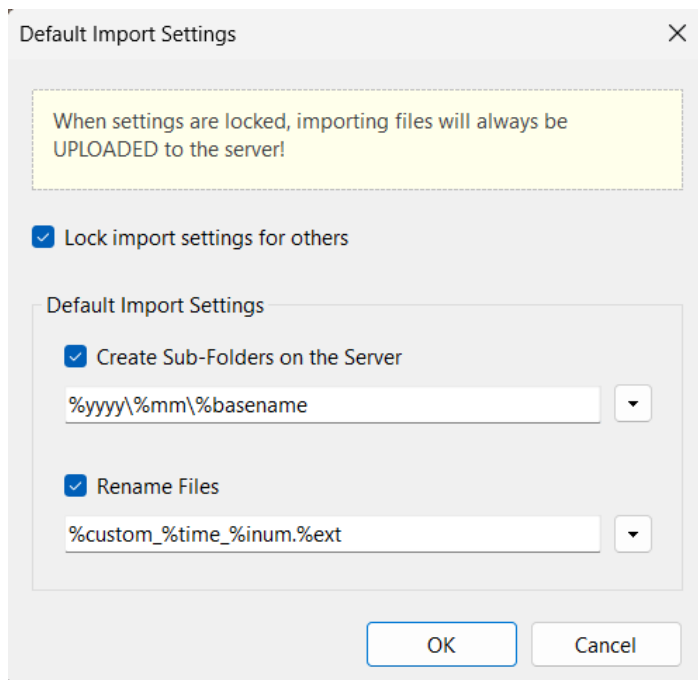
Default Import Settings

When settings are locked, importing files will always be UPLOADED to the server!

Lock import settings for others

Default Import Settings

Create Sub-Folders on the Server

%yyyy\%mm\%basename

Rename Files

%custom_%time_%inum.%ext

OK

Cancel